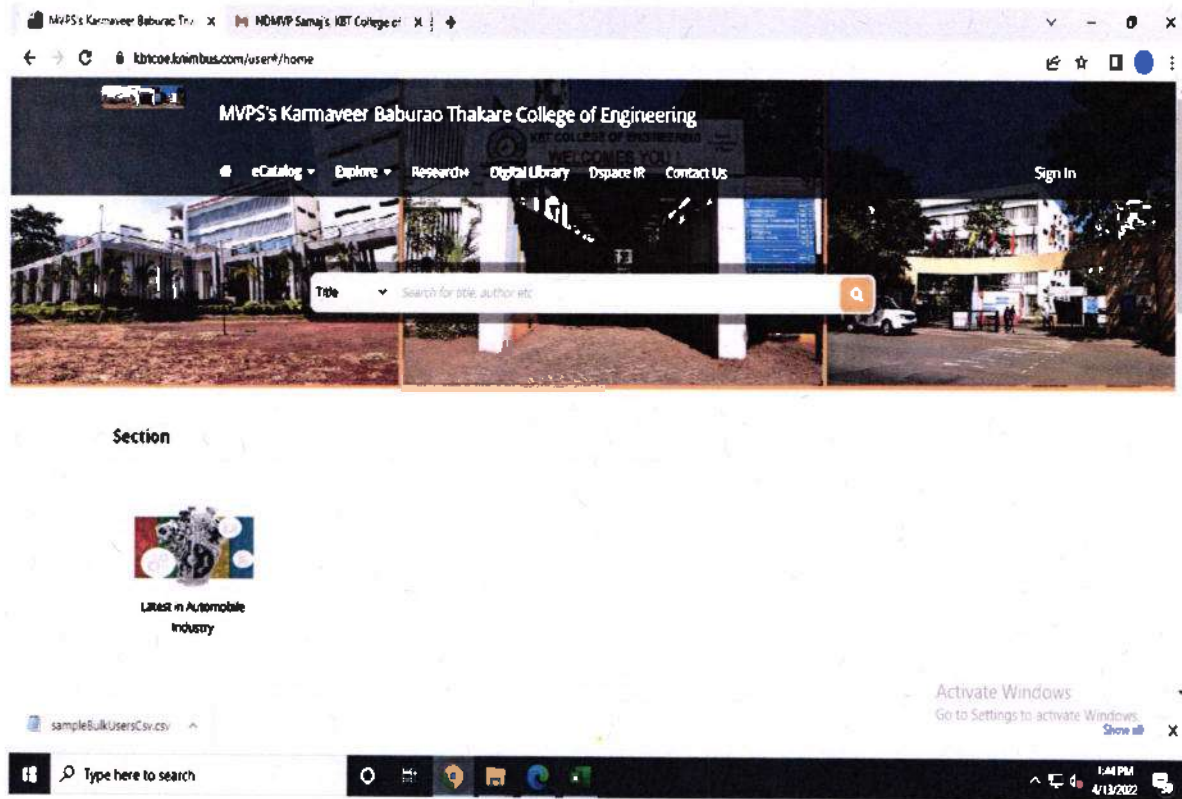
MVPS's Karmaveer Baburao Th... × NDMVP Samaj's KBT College of × +

kbtcoe.knimbus.com/user#/home

MVPS's Karmaveer Baburao Thakare College of Engineering

eCatalog ▾ Explore ▾ Research+ Digital Library Dspace IR Contact Us

Sign In

Title ▾ Search for title, author etc

Section

Latest in Automobile Industry

Activate Windows
Go to Settings to activate Windows.

sampleBulkUsersCsv.csv ^

Show all ×

Type here to search

1:44 PM
4/13/2022